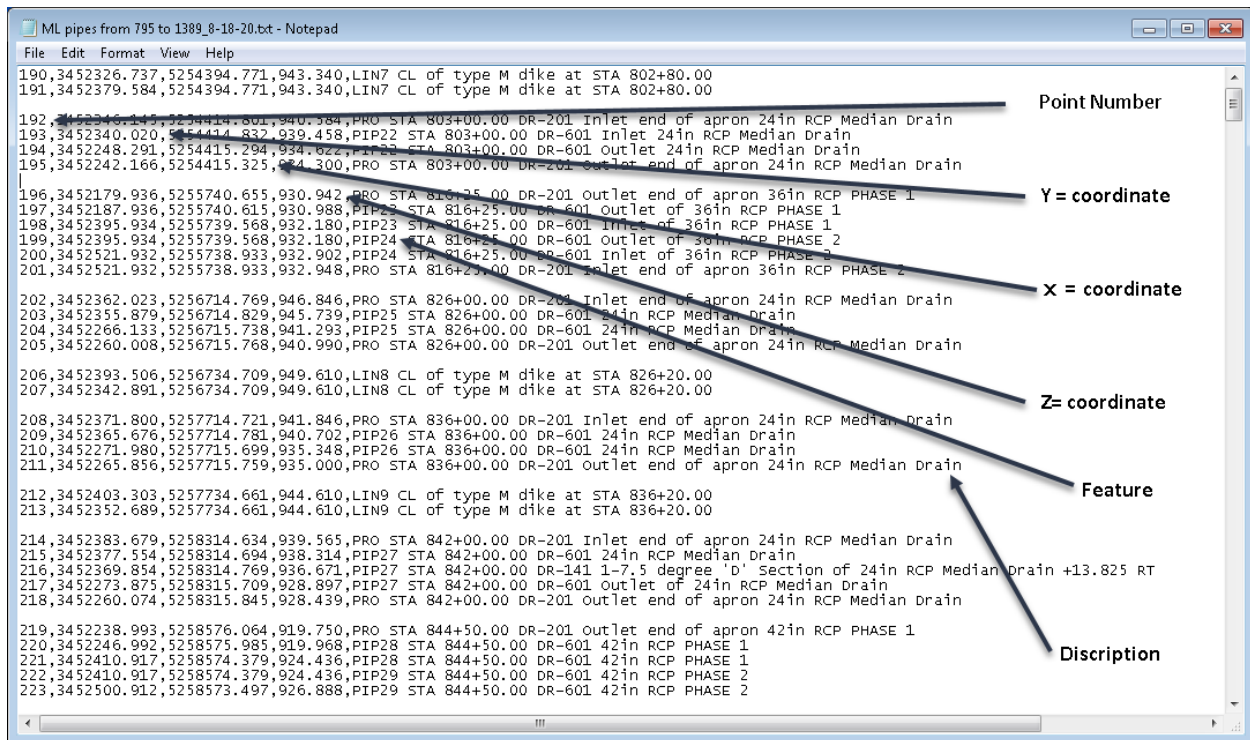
ML pipes from 795 to 1389_8-18-20.txt - Notepad

File Edit Format View Help

190,3452326.737,5254394.771,943.340,LIN7 CL of type M dike at STA 802+80.00
191,3452379.584,5254394.771,943.340,LIN7 CL of type M dike at STA 802+80.00

192,3452346.145,5254414.801,940.384,PRO STA 803+00.00 DR-201 Inlet end of apron 24in RCP Median Drain
193,3452340.020,5254414.832,939.458,PIP22 STA 803+00.00 DR-601 Inlet 24in RCP Median Drain
194,3452248.291,5254415.294,934.622,PIP22 STA 803+00.00 DR-601 Outlet 24in RCP Median Drain
195,3452242.166,5254415.325,934.300,PRO STA 803+00.00 DR-201 Outlet end of apron 24in RCP Median Drain

196,3452179.936,5255740.655,930.942,PRO STA 816+25.00 DR-201 Outlet end of apron 36in RCP PHASE 1
197,3452187.936,5255740.615,930.988,PIP23 STA 816+25.00 DR-601 Outlet of 36in RCP PHASE 1
198,3452395.934,5255739.568,932.180,PIP23 STA 816+25.00 DR-601 Inlet of 36in RCP PHASE 1
199,3452395.934,5255739.568,932.180,PIP24 STA 816+25.00 DR-601 Outlet of 36in RCP PHASE 2
200,3452521.932,5255738.933,932.902,PIP24 STA 816+25.00 DR-601 Inlet of 36in RCP PHASE 2
201,3452521.932,5255738.933,932.948,PRO STA 816+25.00 DR-201 Inlet end of apron 36in RCP PHASE 2

202,3452362.023,5256714.769,946.846,PRO STA 826+00.00 DR-201 Inlet end of apron 24in RCP Median Drain
203,3452355.879,5256714.829,945.739,PIP25 STA 826+00.00 DR-601 24in RCP Median Drain
204,3452266.133,5256715.738,941.293,PIP25 STA 826+00.00 DR-601 24in RCP Median Drain
205,3452260.008,5256715.768,940.990,PRO STA 826+00.00 DR-201 Outlet end of apron 24in RCP Median Drain

206,3452393.506,5256734.709,949.610,LIN8 CL of type M dike at STA 826+20.00
207,3452342.891,5256734.709,949.610,LIN8 CL of type M dike at STA 826+20.00

208,3452371.800,5257714.721,941.846,PRO STA 836+00.00 DR-201 Inlet end of apron 24in RCP Median Drain
209,3452365.676,5257714.781,940.702,PIP26 STA 836+00.00 DR-601 24in RCP Median Drain
210,3452271.980,5257715.699,935.348,PIP26 STA 836+00.00 DR-601 24in RCP Median Drain
211,3452265.856,5257715.759,935.000,PRO STA 836+00.00 DR-201 Outlet end of apron 24in RCP Median Drain

212,3452403.303,5257734.661,944.610,LIN9 CL of type M dike at STA 836+20.00
213,3452352.689,5257734.661,944.610,LIN9 CL of type M dike at STA 836+20.00

214,3452383.679,5258314.634,939.565,PRO STA 842+00.00 DR-201 Inlet end of apron 24in RCP Median Drain
215,3452377.554,5258314.694,938.314,PIP27 STA 842+00.00 DR-601 24in RCP Median Drain
216,3452369.854,5258314.769,936.671,PIP27 STA 842+00.00 DR-141 1-7.5 degree 'D' Section of 24in RCP Median Drain +13.825 RT
217,3452273.875,5258315.709,928.897,PIP27 STA 842+00.00 DR-601 Outlet of 24in RCP Median Drain
218,3452260.074,5258315.845,928.439,PRO STA 842+00.00 DR-201 Outlet end of apron 24in RCP Median Drain

219,3452238.993,5258576.064,919.750,PRO STA 844+50.00 DR-201 Outlet end of apron 42in RCP PHASE 1
220,3452246.992,5258575.985,919.968,PIP28 STA 844+50.00 DR-601 42in RCP PHASE 1
221,3452410.917,5258574.379,924.436,PIP28 STA 844+50.00 DR-601 42in RCP PHASE 1
222,3452410.917,5258574.379,924.436,PIP29 STA 844+50.00 DR-601 42in RCP PHASE 2
223,3452500.912,5258573.497,926.888,PIP29 STA 844+50.00 DR-601 42in RCP PHASE 2

Point Number
Y = coordinate
X = coordinate
Z= coordinate
Feature
Discription